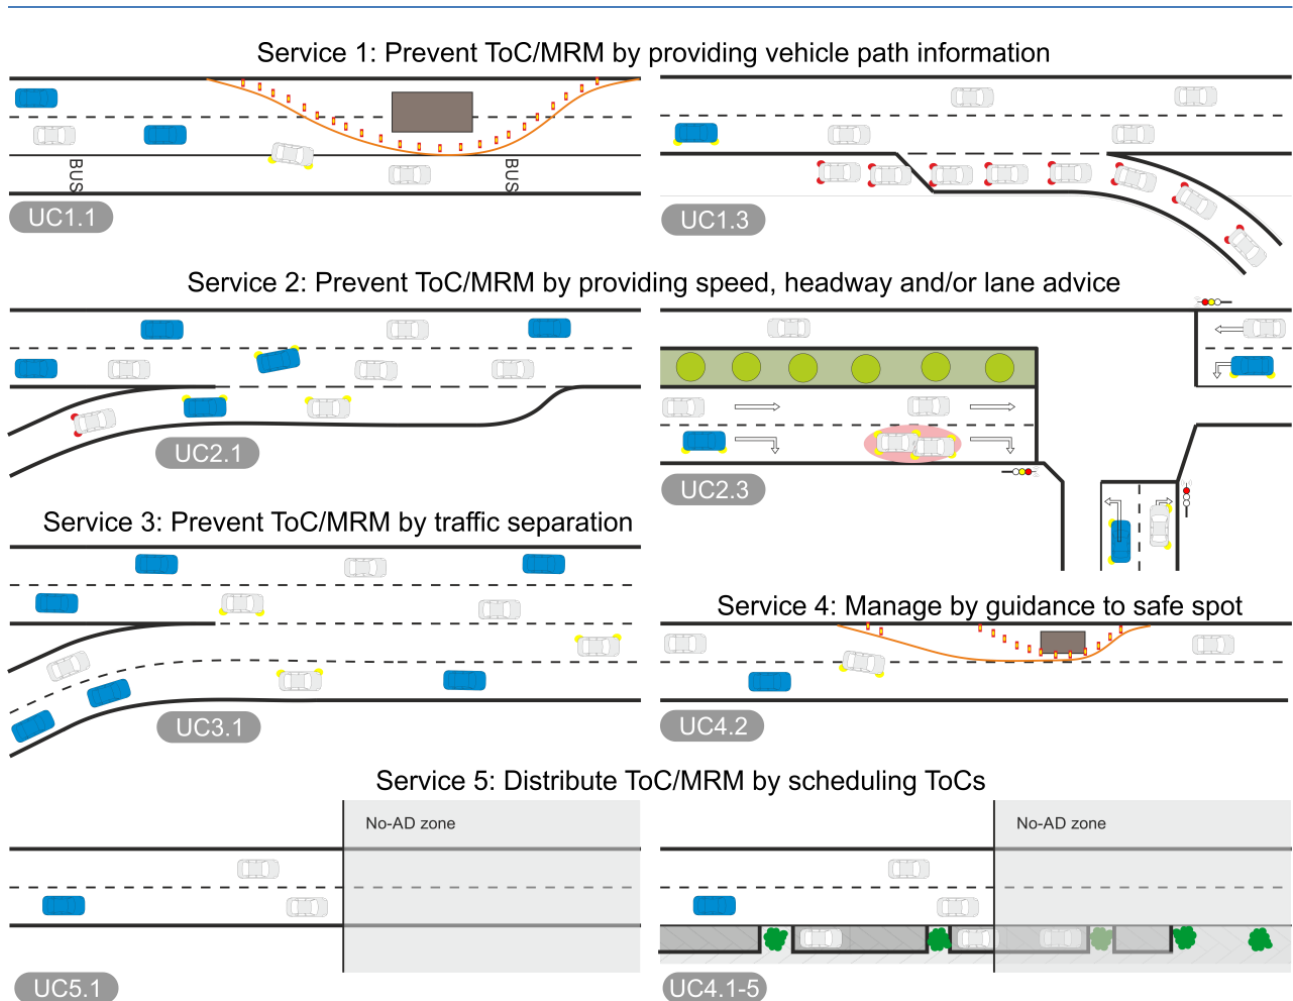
Service 1: Prevent ToC/MRM by providing vehicle path information

BUS

BUS

UC1.1

UC1.3

Service 2: Prevent ToC/MRM by providing speed, headway and/or lane advice

UC2.1

UC2.3

Service 3: Prevent ToC/MRM by traffic separation

UC3.1

Service 4: Manage by guidance to safe spot

UC4.2

Service 5: Distribute ToC/MRM by scheduling ToCs

No-AD zone

UC5.1

No-AD zone

UC4.1-5